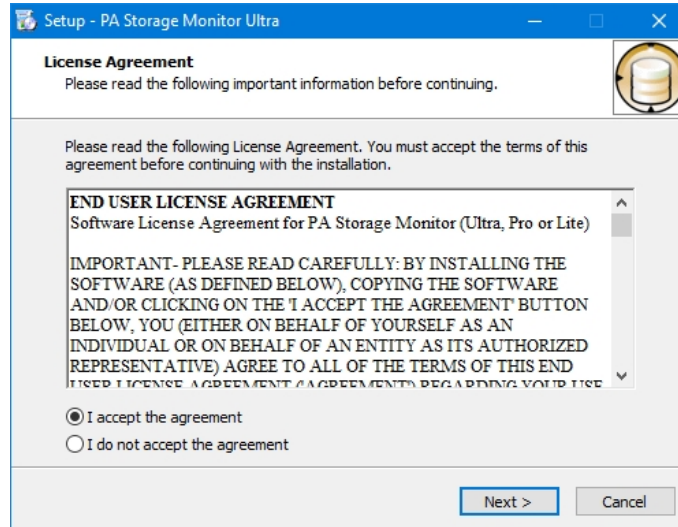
Setup - PA Storage Monitor Ultra

License Agreement
Please read the following important information before continuing.

Please read the following License Agreement. You must accept the terms of this agreement before continuing with the installation.

END USER LICENSE AGREEMENT
Software License Agreement for PA Storage Monitor (Ultra, Pro or Lite)

IMPORTANT- PLEASE READ CAREFULLY: BY INSTALLING THE SOFTWARE (AS DEFINED BELOW), COPYING THE SOFTWARE AND/OR CLICKING ON THE 'I ACCEPT THE AGREEMENT' BUTTON BELOW, YOU (EITHER ON BEHALF OF YOURSELF AS AN INDIVIDUAL OR ON BEHALF OF AN ENTITY AS ITS AUTHORIZED REPRESENTATIVE) AGREE TO ALL OF THE TERMS OF THIS END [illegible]

I accept the agreement
I do not accept the agreement

Next >
Cancel